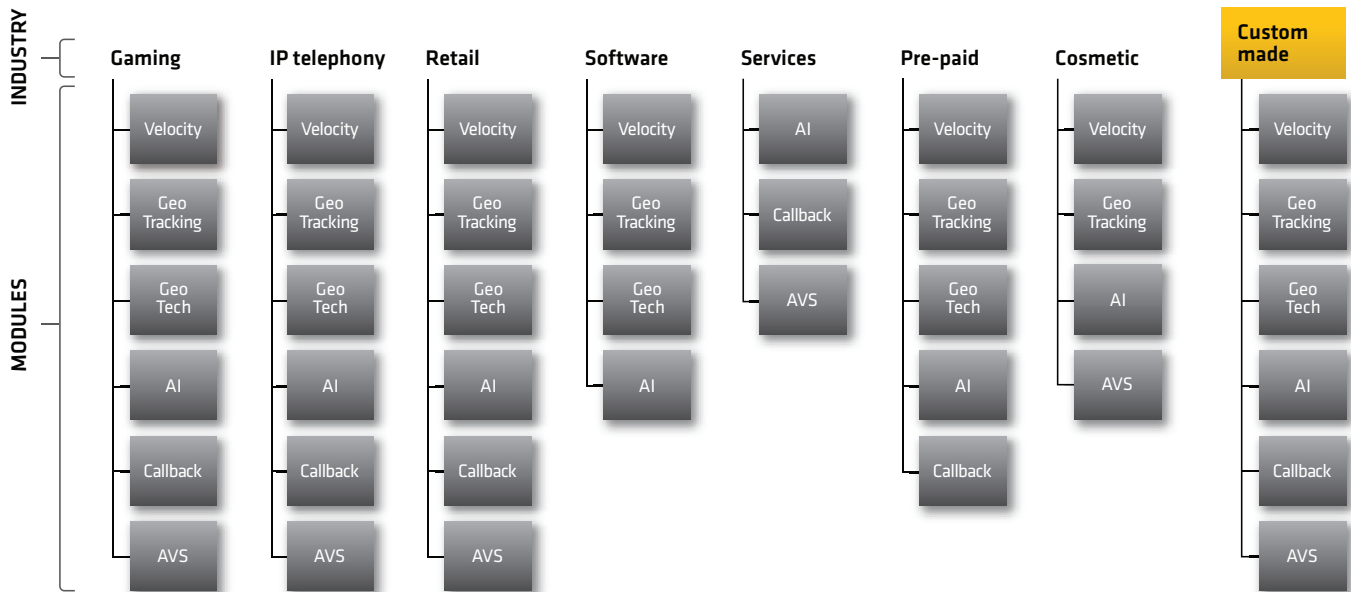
INDUSTRY

MODULES

Gaming
Velocity
Geo Tracking
Geo Tech
AI
Callback
AVS

IP telephony
Velocity
Geo Tracking
Geo Tech
AI
Callback
AVS

Retail
Velocity
Geo Tracking
Geo Tech
AI
Callback
AVS

Software
Velocity
Geo Tracking
Geo Tech
AI

Services
AI
Callback
AVS

Pre-paid
Velocity
Geo Tracking
Geo Tech
AI
Callback

Cosmetic
Velocity
Geo Tracking
AI
AVS

Custom made
Velocity
Geo Tracking
Geo Tech
AI
Callback
AVS